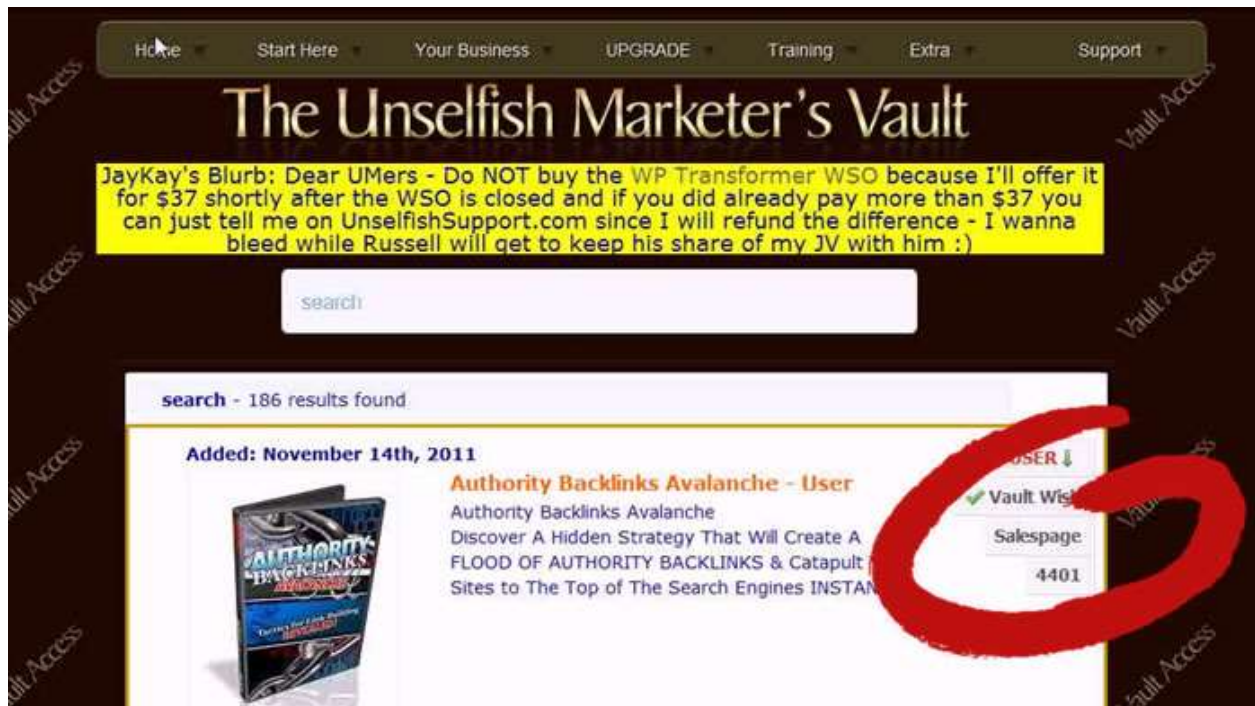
Home Start Here Your Business UPGRADE Training Extra Support

The Unselfish Marketer's Vault

JayKay's Blurb: Dear UMers - Do NOT buy the WP Transformer WSO because I'll offer it for $37 shortly after the WSO is closed and if you did already pay more than $37 you can just tell me on UnselfishSupport.com since I will refund the difference - I wanna bleed while Russell will get to keep his share of my JV with him :)

search

search - 186 results found

Added: November 14th, 2011

Authority Backlinks Avalanche - User

Authority Backlinks Avalanche
Discover A Hidden Strategy That Will Create A FLOOD OF AUTHORITY BACKLINKS & Catapult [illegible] Sites to The Top of The Search Engines INSTAN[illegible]

USER
Vault Wis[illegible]
Salespage
4401

AUTHORITY BACKLINKS AVALANCHE

Vault Access Vault Access Vault Access Vault Access Vault Access Vault Access Vault Access Vault Access